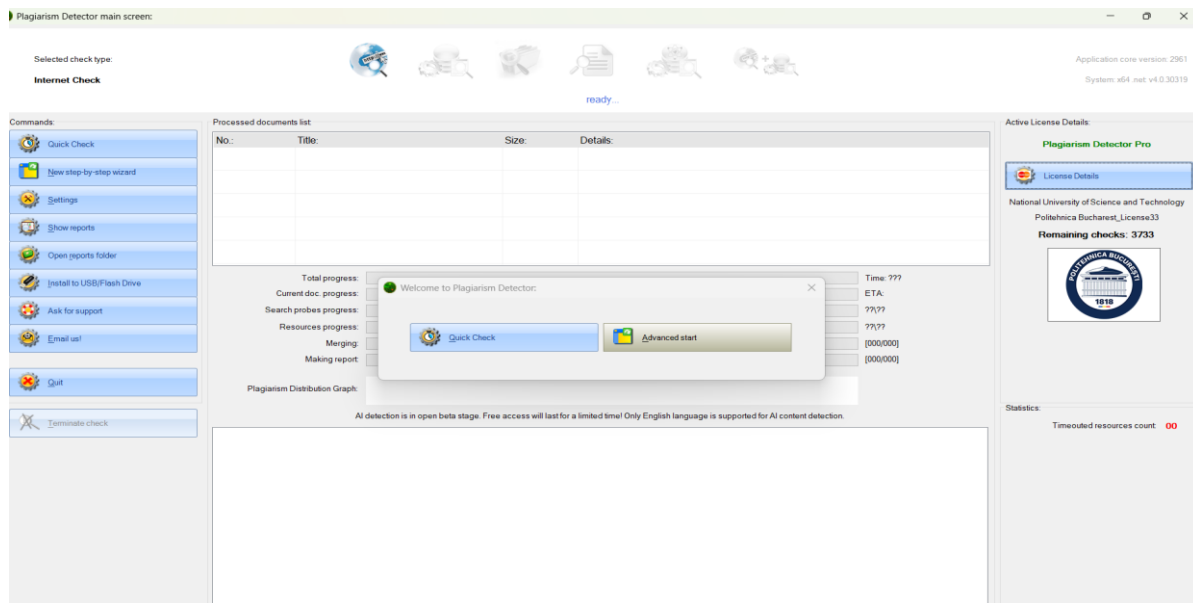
Plagiarism Detector main screen:

Selected check type:

Internet Check

ready...

Application core version: 2961

System: x64 .net: v4.0.30319

Commands:

Quick Check

New step-by-step wizard

Settings

Show reports

Open reports folder

Install to USB/Flash Drive

Ask for support

Email us!

Quit

Terminate check

Processed documents list:

| No.: | Title: | Size: | Details: |
|---|---|---|---|
| | | | |
| | | | |
| | | | |
| | | | |
| | | | |

Total progress:

Current doc. progress:

Search probes progress:

Resources progress:

Merging:

Making report

Plagiarism Distribution Graph:

Time: ???

ETA:

??/??

??/??

[000/000]

[000/000]

Welcome to Plagiarism Detector:

Quick Check

Advanced start

AI detection is in open beta stage. Free access will last for a limited time! Only English language is supported for AI content detection.

Active License Details:

Plagiarism Detector Pro

License Details

National University of Science and Technology Politehnica Bucharest_License33

Remaining checks: 3733

POLITEHNICA BUCUREȘTI

1818

Statistics:

Timeouted resources count: 00